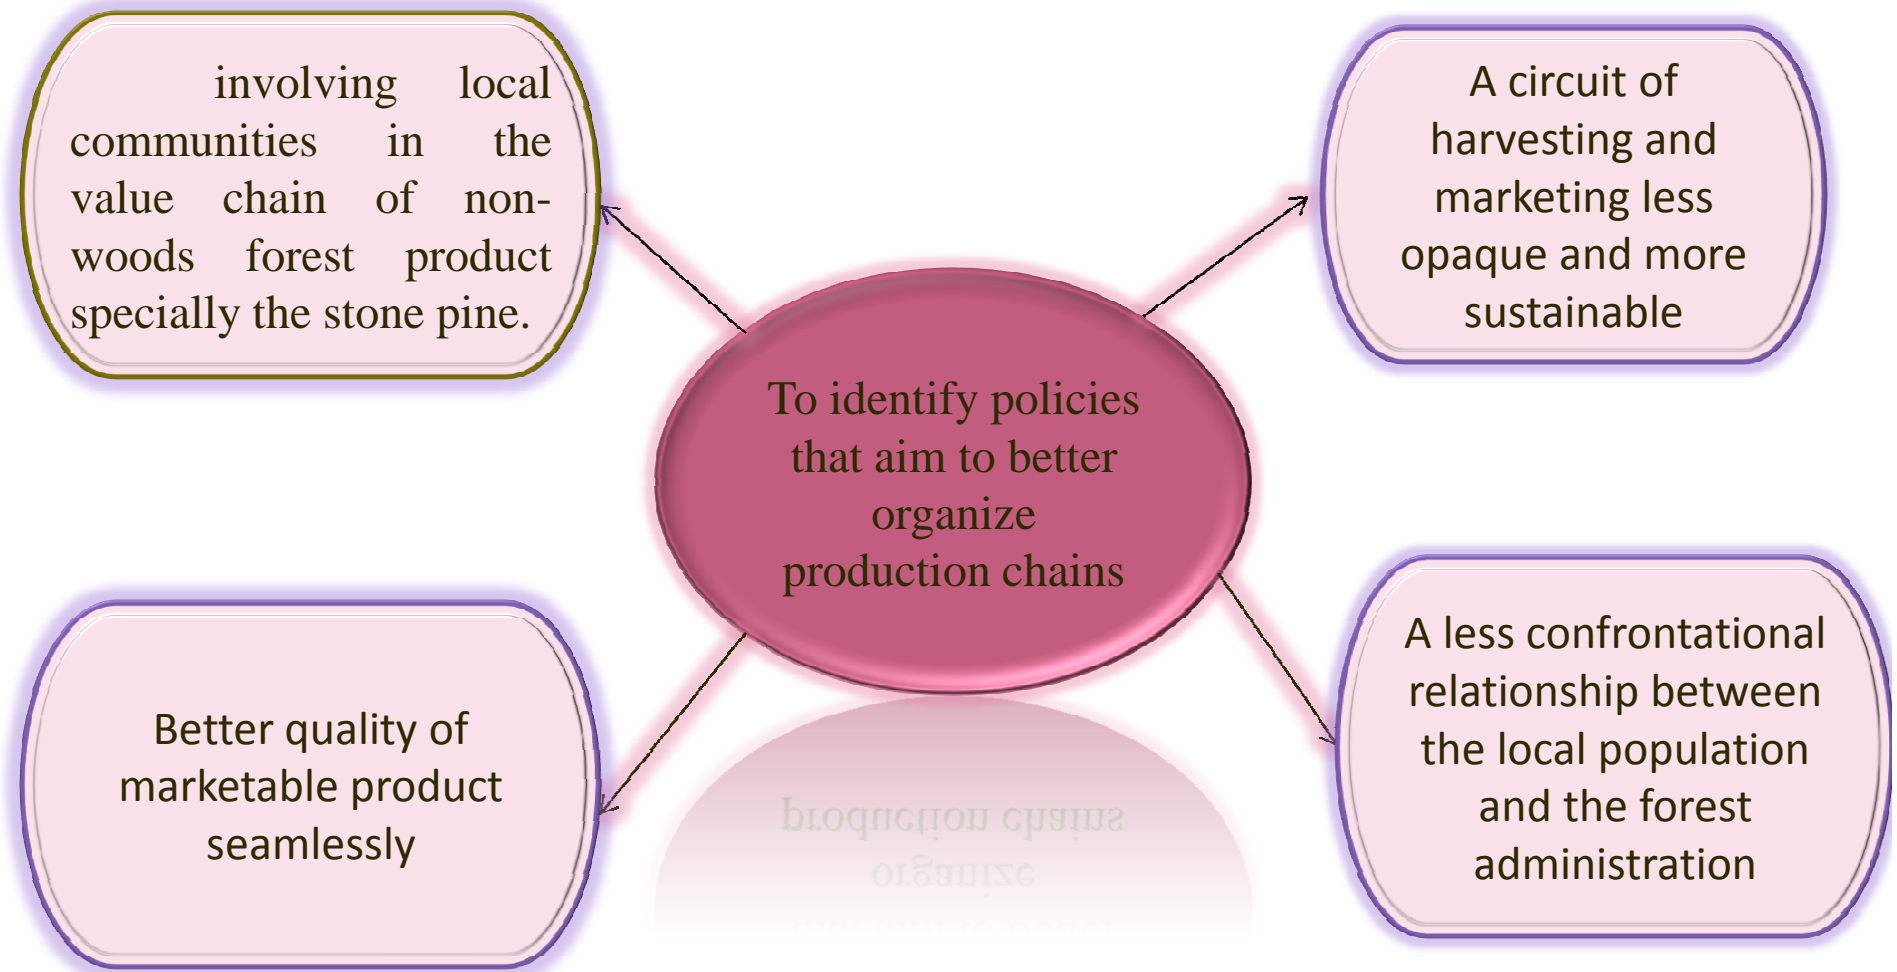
involving local communities in the value chain of non-woods forest product specially the stone pine.

A circuit of harvesting and marketing less opaque and more sustainable

To identify policies that aim to better organize production chains

Better quality of marketable product seamlessly

A less confrontational relationship between the local population and the forest administration